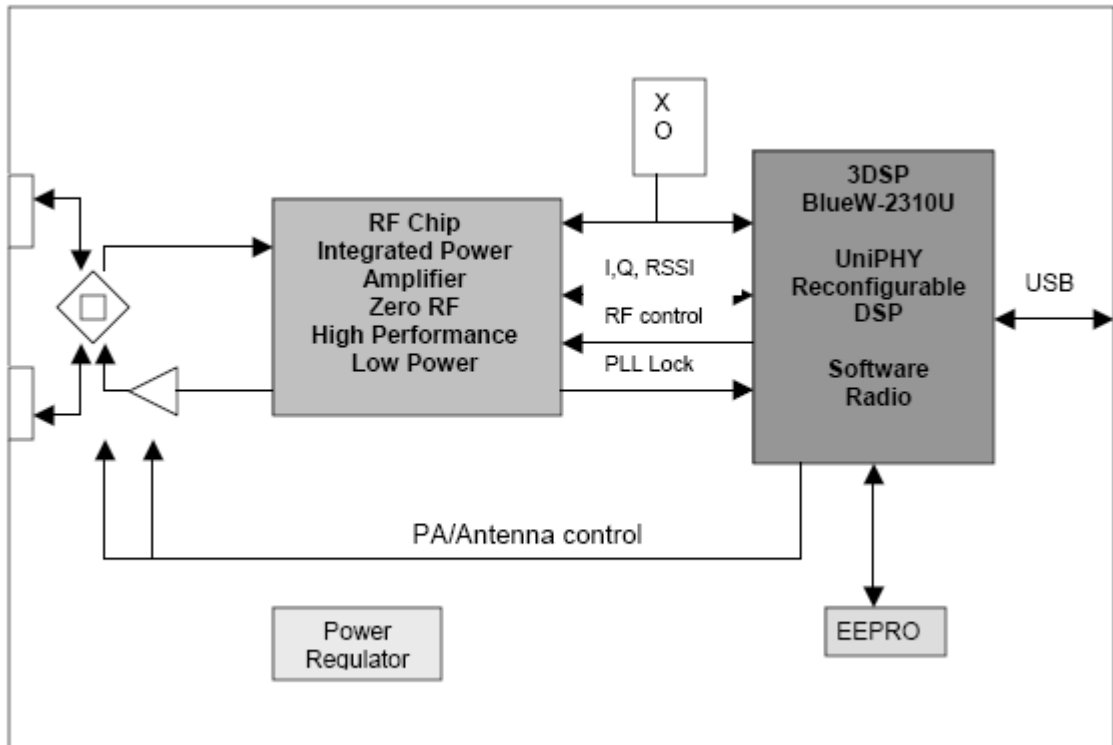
X
O

3DSP
BlueW-2310U

UniPHY
Reconfigurable
DSP

Software
Radio

RF Chip
Integrated Power
Amplifier
Zero RF
High Performance
Low Power

I,Q, RSSI

RF control

PLL Lock

USB

PA/Antenna control

Power
Regulator

EEPRO